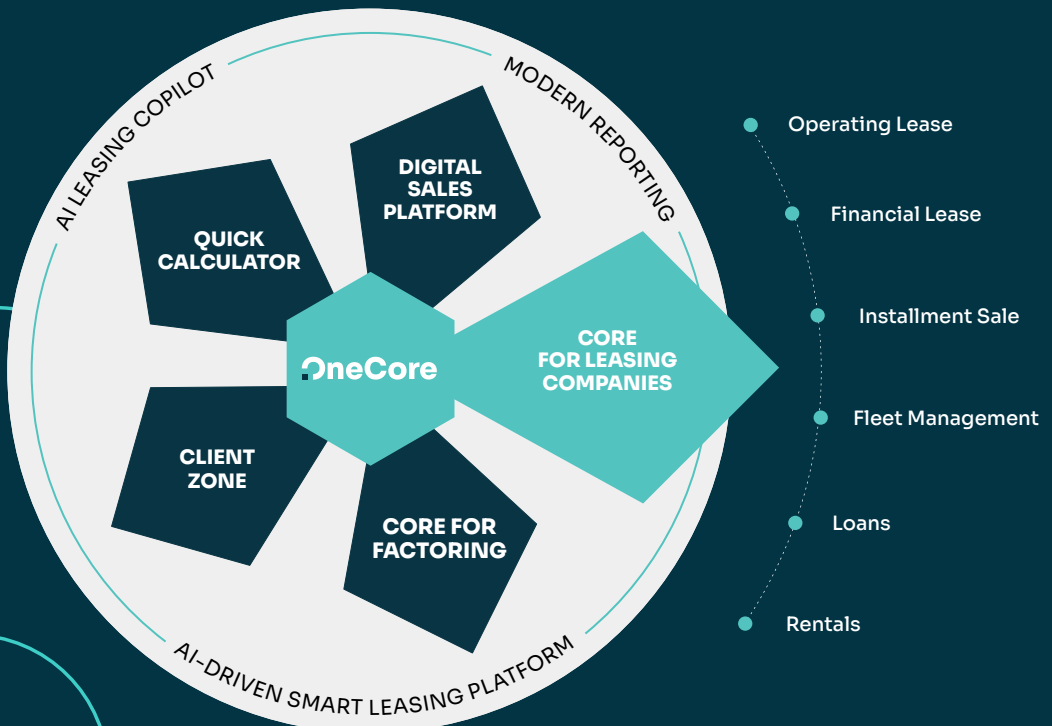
AI LEASING COPILOT

MODERN REPORTING

QUICK CALCULATOR

DIGITAL SALES PLATFORM

OneCore

CORE FOR LEASING COMPANIES

CLIENT ZONE

CORE FOR FACTORING

AI-DRIVEN SMART LEASING PLATFORM

Operating Lease

Financial Lease

Installment Sale

Fleet Management

Loans

Rentals